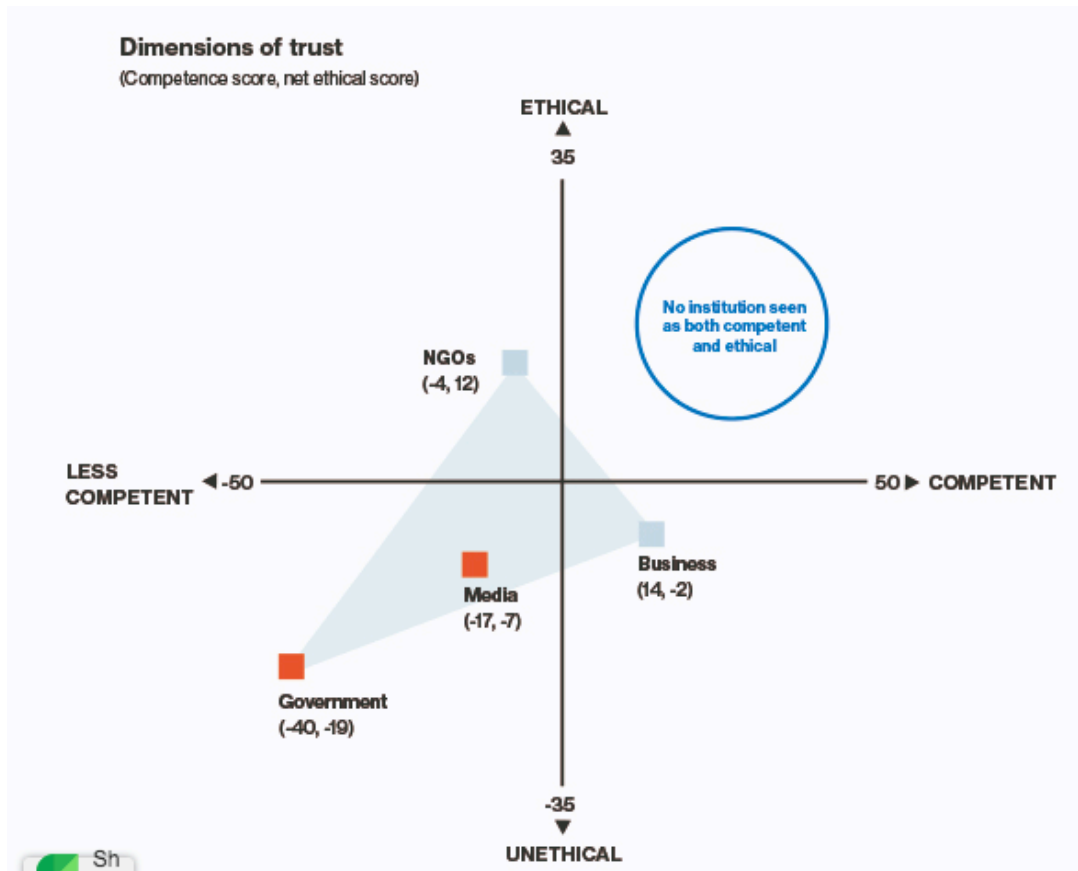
Dimensions of trust
(Competence score, net ethical score)

ETHICAL
35

No institution seen as both competent and ethical

NGOs
(-4, 12)

LESS COMPETENT -50

50 COMPETENT

Business
(14, -2)

Media
(-17, -7)

Government
(-40, -19)

-35
UNETHICAL

Sh